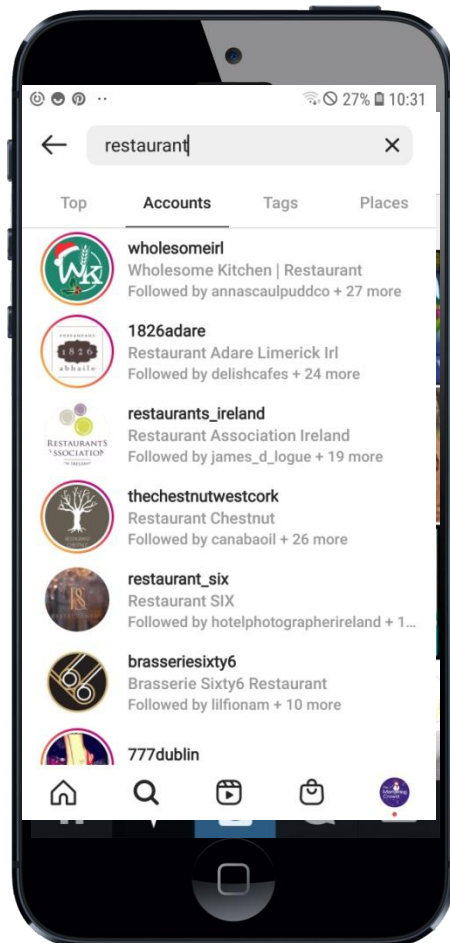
27% 10:31

restaurant

Top
Accounts
Tags
Places

wholesomeirl
Wholesome Kitchen | Restaurant
Followed by annascaulpuddco + 27 more

1826adare
Restaurant Adare Limerick Irl
Followed by delishcafes + 24 more

restaurants_ireland
Restaurant Association Ireland
Followed by james_d_logue + 19 more

thechestnutwestcork
Restaurant Chestnut
Followed by canabaoil + 26 more

restaurant_six
Restaurant SIX
Followed by hotelphotographerireland + 1...

brasseriesixty6
Brasserie Sixty6 Restaurant
Followed by lilfionam + 10 more

777dublin